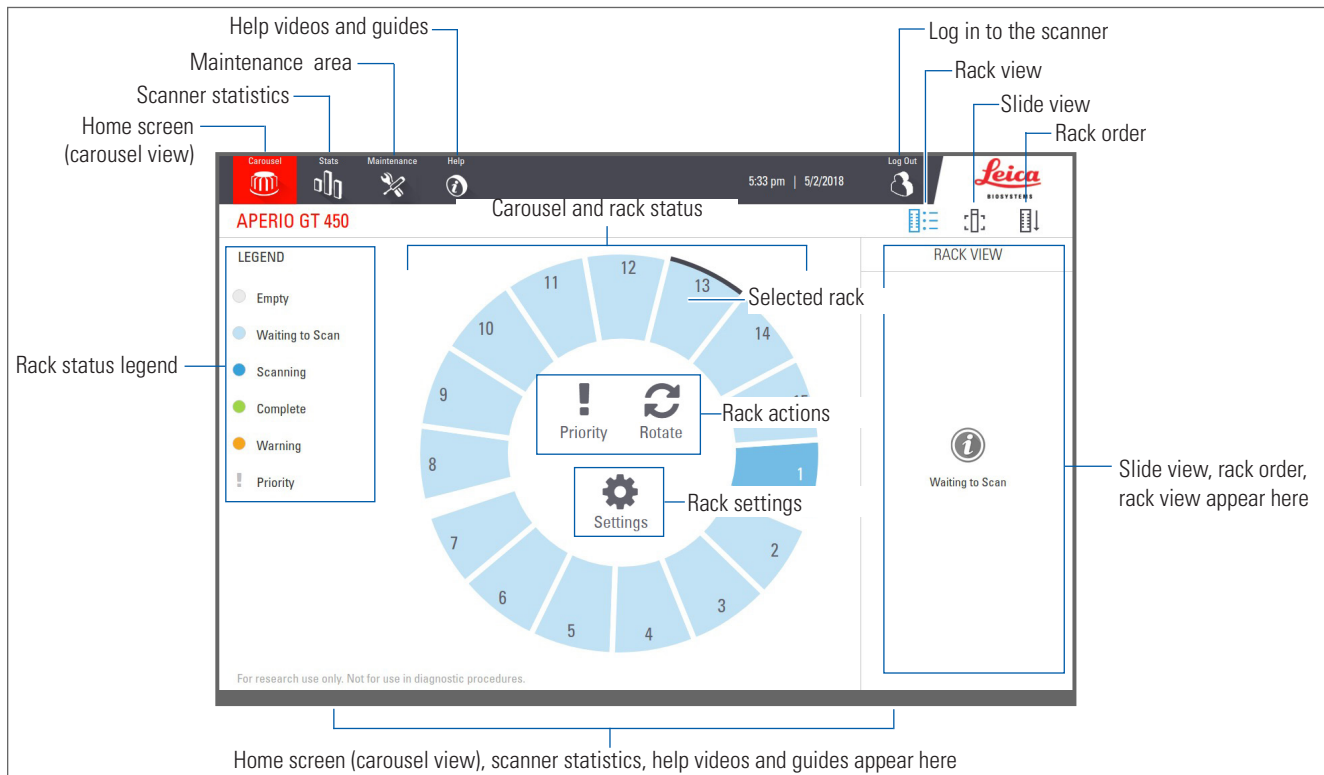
Help videos and guides

Maintenance area

Scanner statistics

Home screen (carousel view)

Log in to the scanner

Rack view

Slide view

Rack order

Carousel

Stats

Maintenance

Help

5:33 pm | 5/2/2018

Log Out

Leica BIOSYSTEMS

APERIO GT 450

Carousel and rack status

LEGEND

Empty

Waiting to Scan

Scanning

Complete

Warning

Priority

Rack status legend

12

11

13

Selected rack

14

10

15

9

Priority

Rotate

Rack actions

8

1

Settings

Rack settings

7

2

6

3

5

4

RACK VIEW

Waiting to Scan

Slide view, rack order, rack view appear here

For research use only. Not for use in diagnostic procedures.

Home screen (carousel view), scanner statistics, help videos and guides appear here